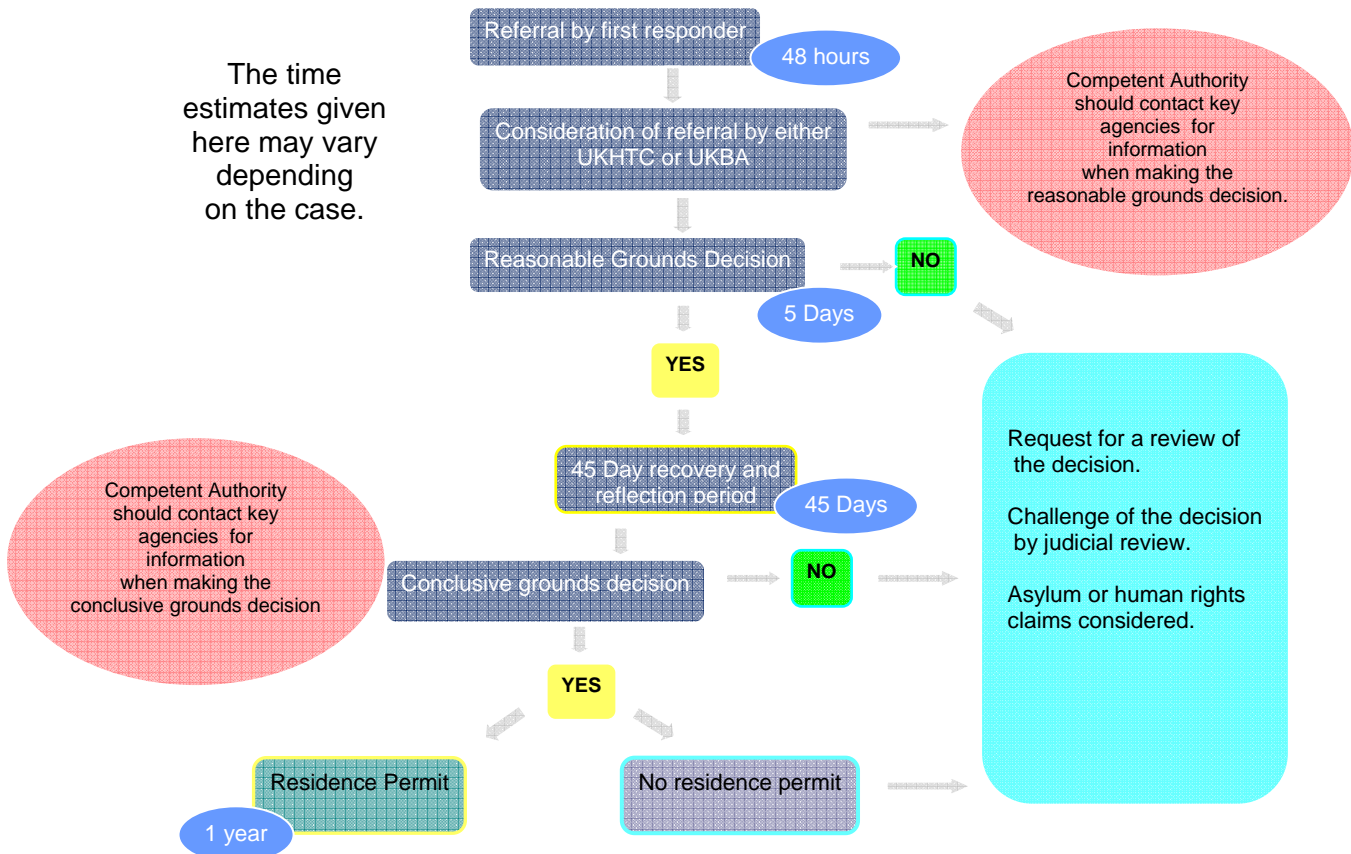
The time estimates given here may vary depending on the case.

Referral by first responder

48 hours

Consideration of referral by either UKHTC or UKBA

Competent Authority should contact key agencies for information when making the reasonable grounds decision.

Reasonable Grounds Decision

NO

5 Days

YES

Request for a review of the decision.

Challenge of the decision by judicial review.

Asylum or human rights claims considered.

45 Day recovery and reflection period

45 Days

Competent Authority should contact key agencies for information when making the conclusive grounds decision

Conclusive grounds decision

NO

YES

Residence Permit

1 year

No residence permit